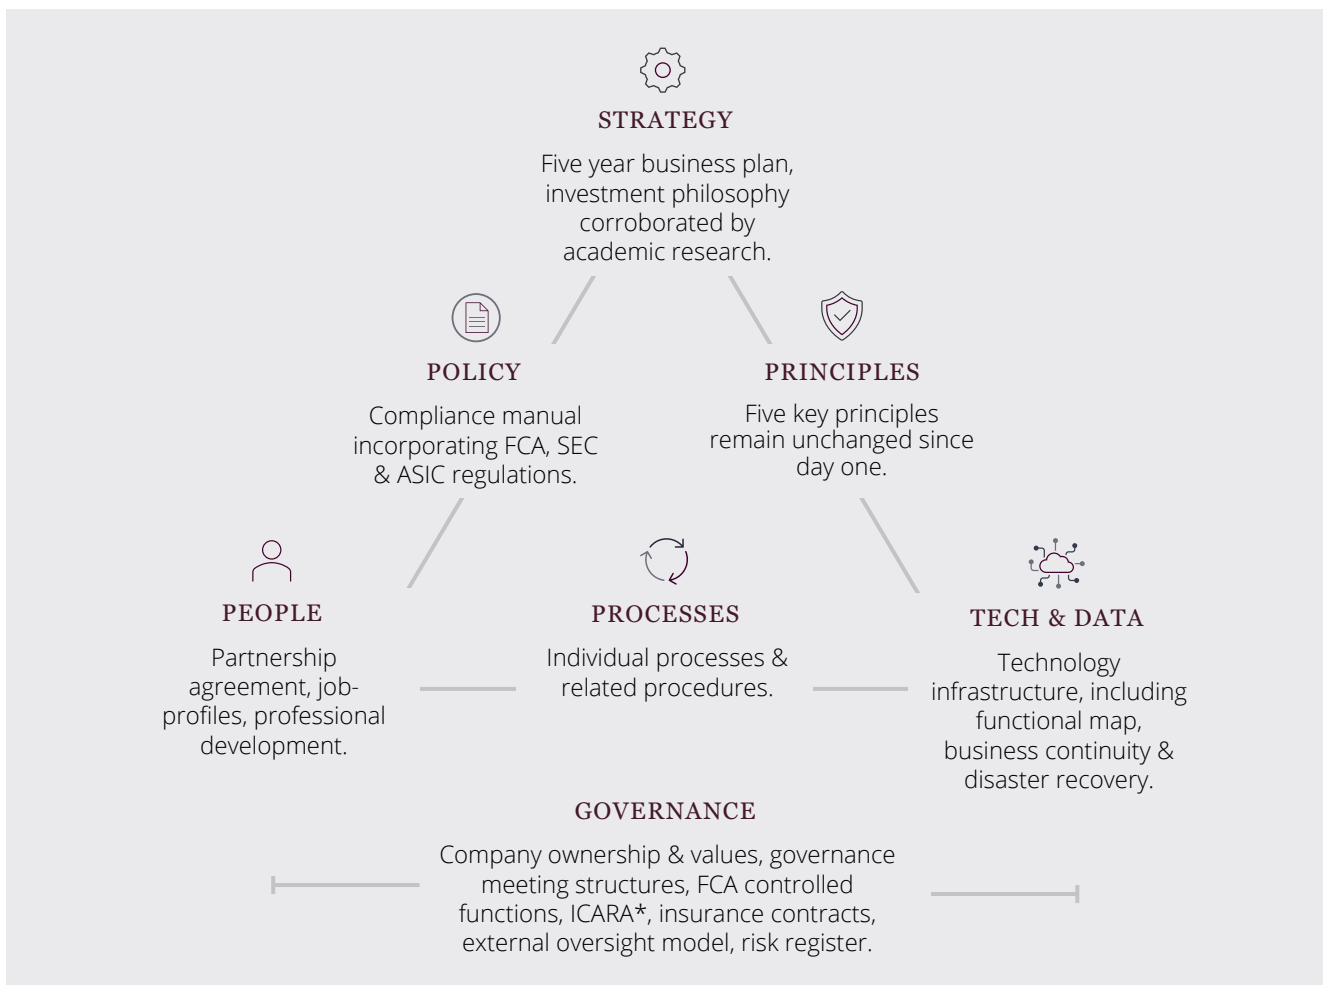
STRATEGY

Five year business plan, investment philosophy corroborated by academic research.

POLICY

Compliance manual incorporating FCA, SEC & ASIC regulations.

PRINCIPLES

Five key principles remain unchanged since day one.

PEOPLE

Partnership agreement, job-profiles, professional development.

PROCESSES

Individual processes & related procedures.

TECH & DATA

Technology infrastructure, including functional map, business continuity & disaster recovery.

GOVERNANCE

Company ownership & values, governance meeting structures, FCA controlled functions, ICARA*, insurance contracts, external oversight model, risk register.